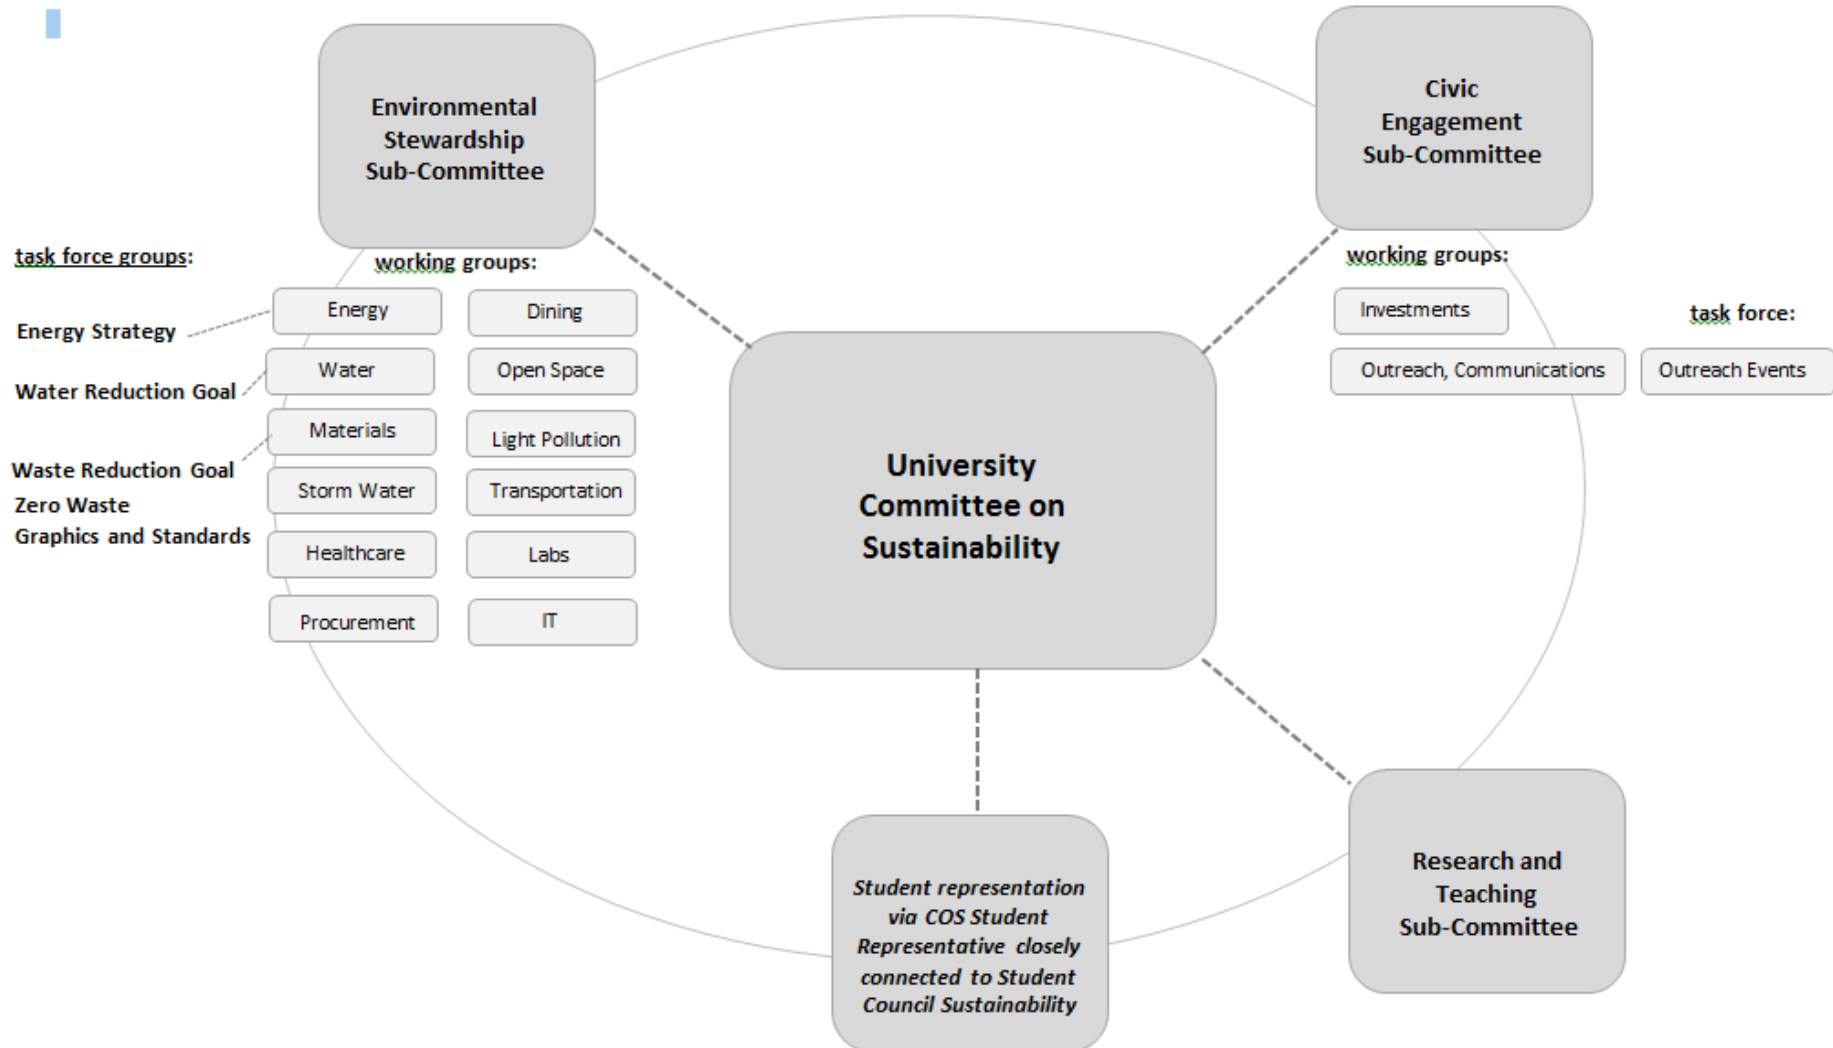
Environmental Stewardship Sub-Committee

Civic Engagement Sub-Committee

task force groups:

working groups:

Energy Strategy

Water Reduction Goal

Waste Reduction Goal
Zero Waste
Graphics and Standards

Energy

Dining

Water

Open Space

Materials

Light Pollution

Storm Water

Transportation

Healthcare

Labs

Procurement

IT

working groups:

Investments

Outreach, Communications

task force:

Outreach Events

University Committee on Sustainability

Student representation via COS Student Representative closely connected to Student Council Sustainability

Research and Teaching Sub-Committee